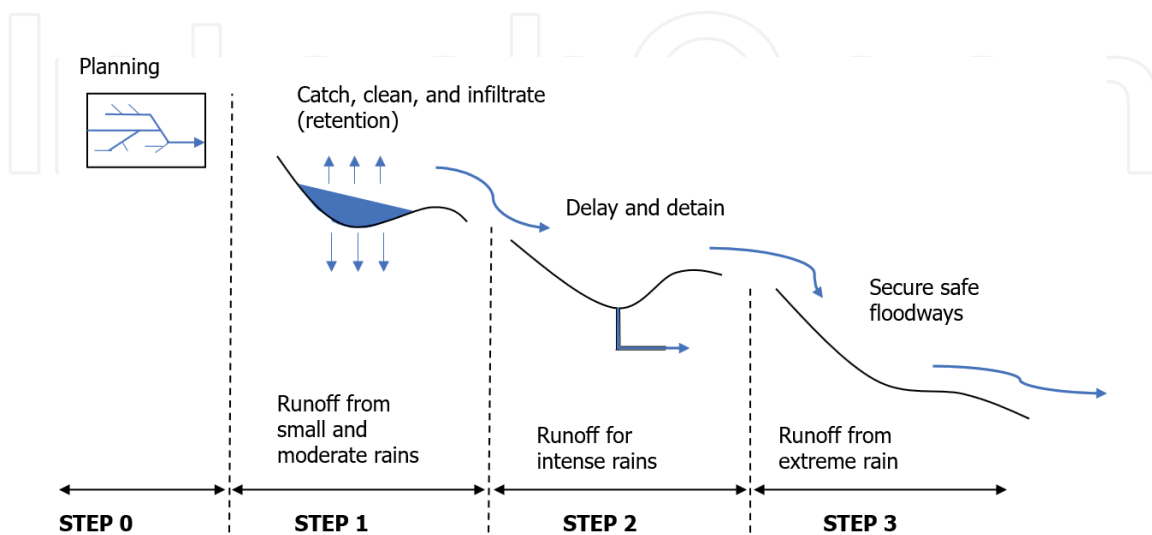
Planning

Catch, clean, and infiltrate (retention)

Delay and detain

Secure safe floodways

Runoff from small and moderate rains

Runoff for intense rains

Runoff from extreme rain

STEP 0

STEP 1

STEP 2

STEP 3